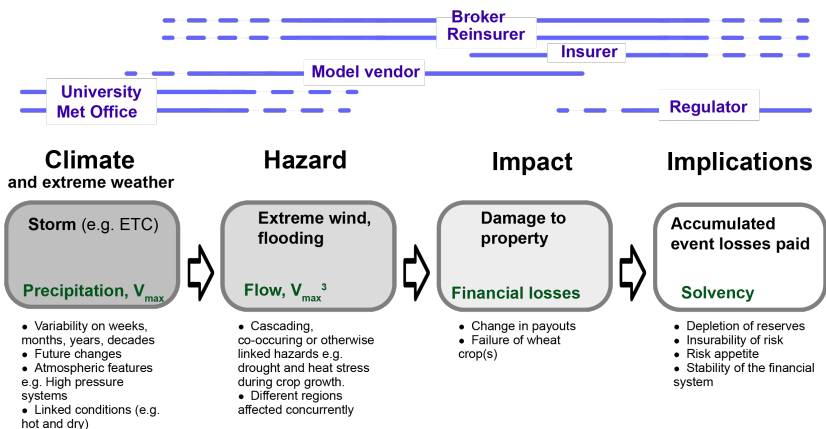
Broker
Reinsurer
Insurer
Model vendor
University
Met Office
Regulator

Climate
and extreme weather

Storm (e.g. ETC)

Precipitation, $V_{max}$

- Variability on weeks, months, years, decades
- Future changes
- Atmospheric features e.g. High pressure systems
- Linked conditions (e.g. hot and dry)

Hazard

Extreme wind, flooding

Flow, $V_{max}^3$

- Cascading, co-occuring or otherwise linked hazards e.g. drought and heat stress during crop growth.
- Different regions affected concurrently

Impact

Damage to property

Financial losses

- Change in payouts
- Failure of wheat crop(s)

Implications

Accumulated event losses paid

Solvency

- Depletion of reserves
- Insurability of risk
- Risk appetite
- Stability of the financial system